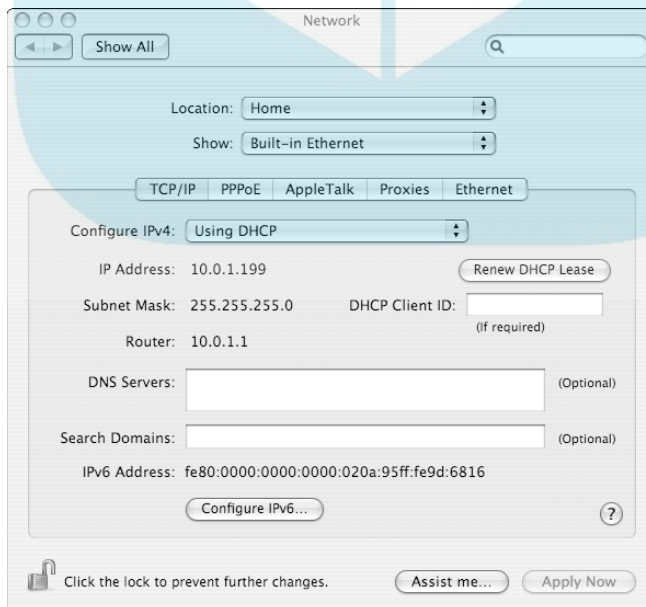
Network

Show All

Location: Home

Show: Built-in Ethernet

TCP/IP | PPPoE | AppleTalk | Proxies | Ethernet

Configure IPv4: Using DHCP

IP Address: 10.0.1.199

Renew DHCP Lease

Subnet Mask: 255.255.255.0

DHCP Client ID:

(If required)

Router: 10.0.1.1

DNS Servers:

(Optional)

Search Domains:

(Optional)

IPv6 Address: fe80:0000:0000:0000:020a:95ff:fe9d:6816

Configure IPv6...

?

Click the lock to prevent further changes.

Assist me...

Apply Now